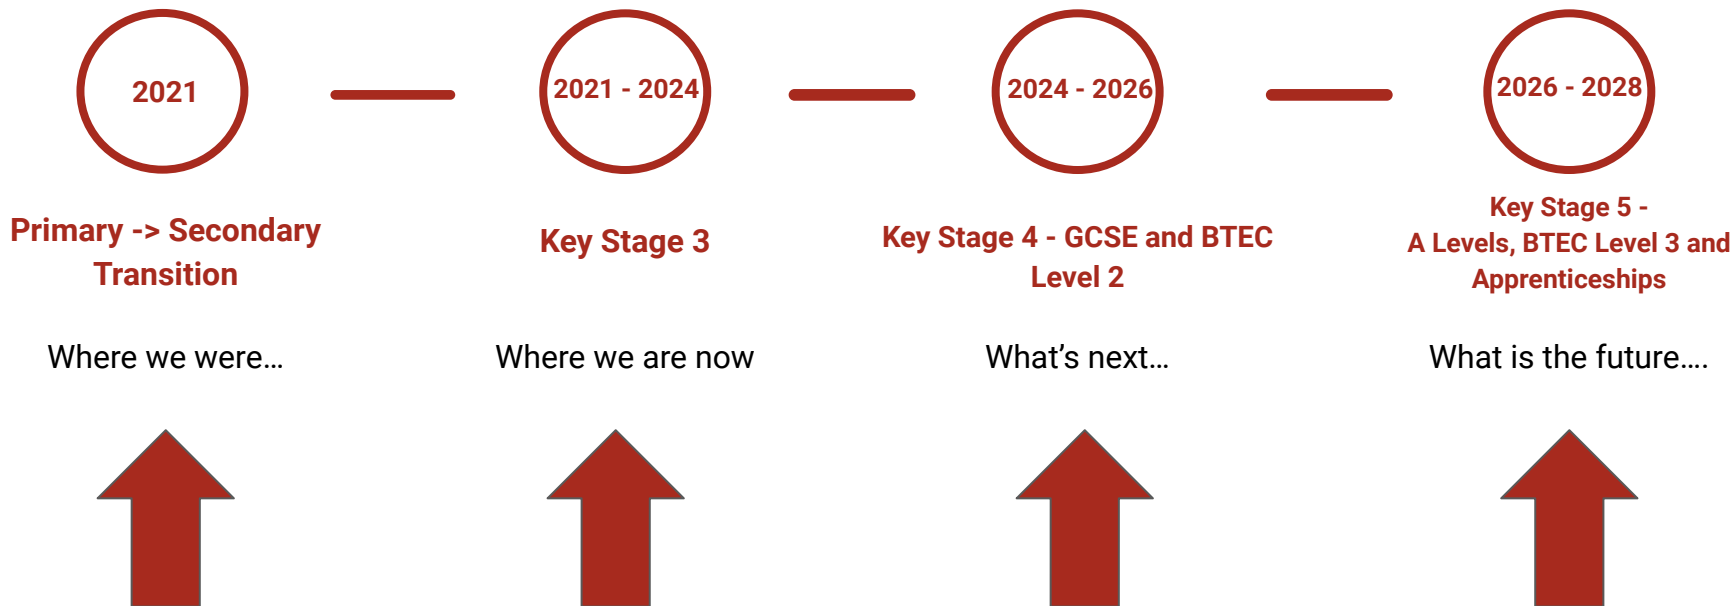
2021

Primary -> Secondary Transition

Where we were…

2021 - 2024

Key Stage 3

Where we are now

2024 - 2026

Key Stage 4 - GCSE and BTEC Level 2

What's next…

2026 - 2028

Key Stage 5 - A Levels, BTEC Level 3 and Apprenticeships

What is the future….